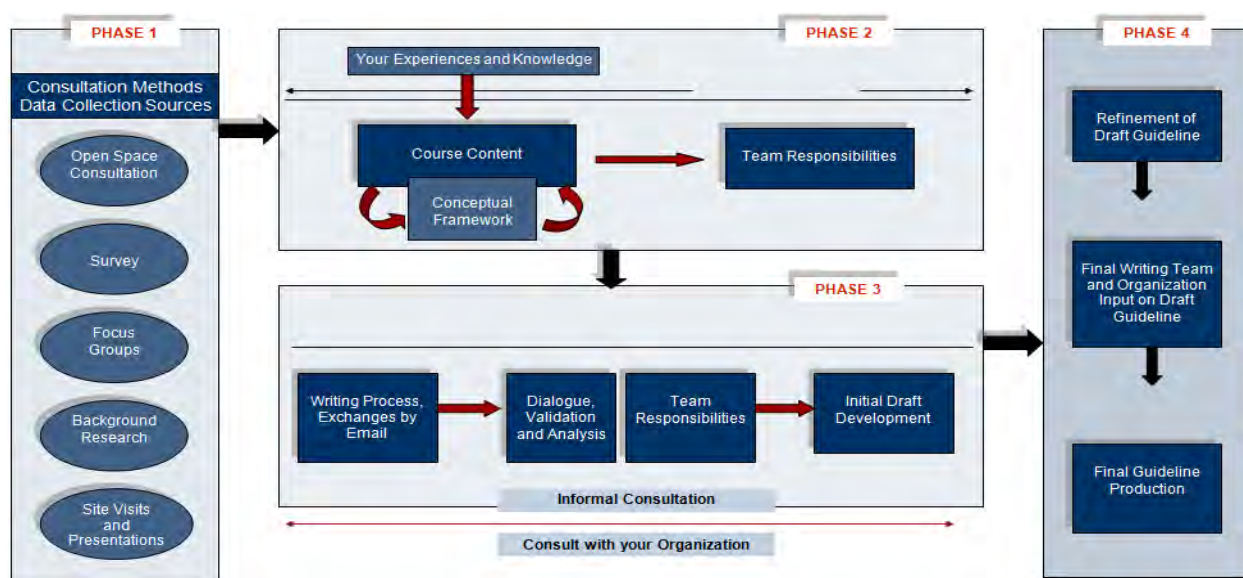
PHASE 1

Consultation Methods
Data Collection Sources

Open Space Consultation

Survey

Focus Groups

Background Research

Site Visits and Presentations

PHASE 2

Your Experiences and Knowledge

Course Content

Conceptual Framework

Team Responsibilities

PHASE 3

Writing Process, Exchanges by Email

Dialogue, Validation and Analysis

Team Responsibilities

Initial Draft Development

Informal Consultation

Consult with your Organization

PHASE 4

Refinement of Draft Guideline

Final Writing Team and Organization Input on Draft Guideline

Final Guideline Production